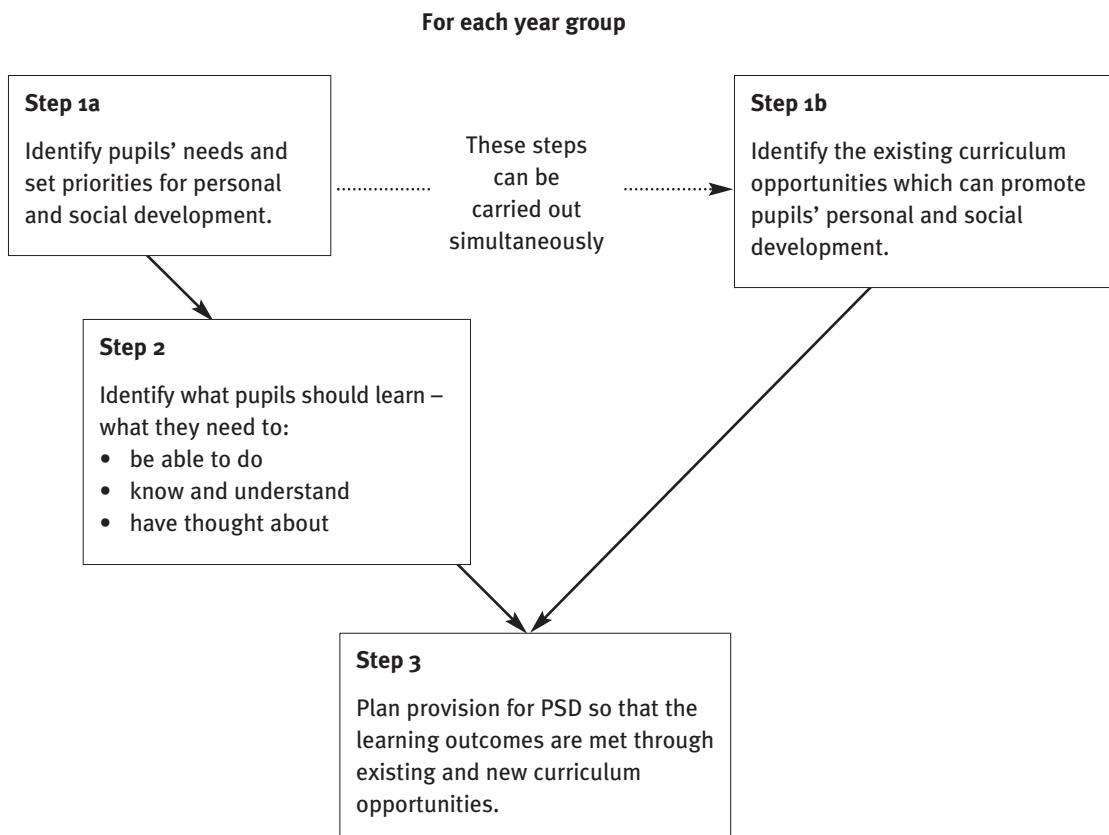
For each year group

Step 1a

Identify pupils' needs and set priorities for personal and social development.

These steps can be carried out simultaneously

Step 1b

Identify the existing curriculum opportunities which can promote pupils' personal and social development.

Step 2

Identify what pupils should learn – what they need to:
• be able to do
• know and understand
• have thought about

Step 3

Plan provision for PSD so that the learning outcomes are met through existing and new curriculum opportunities.